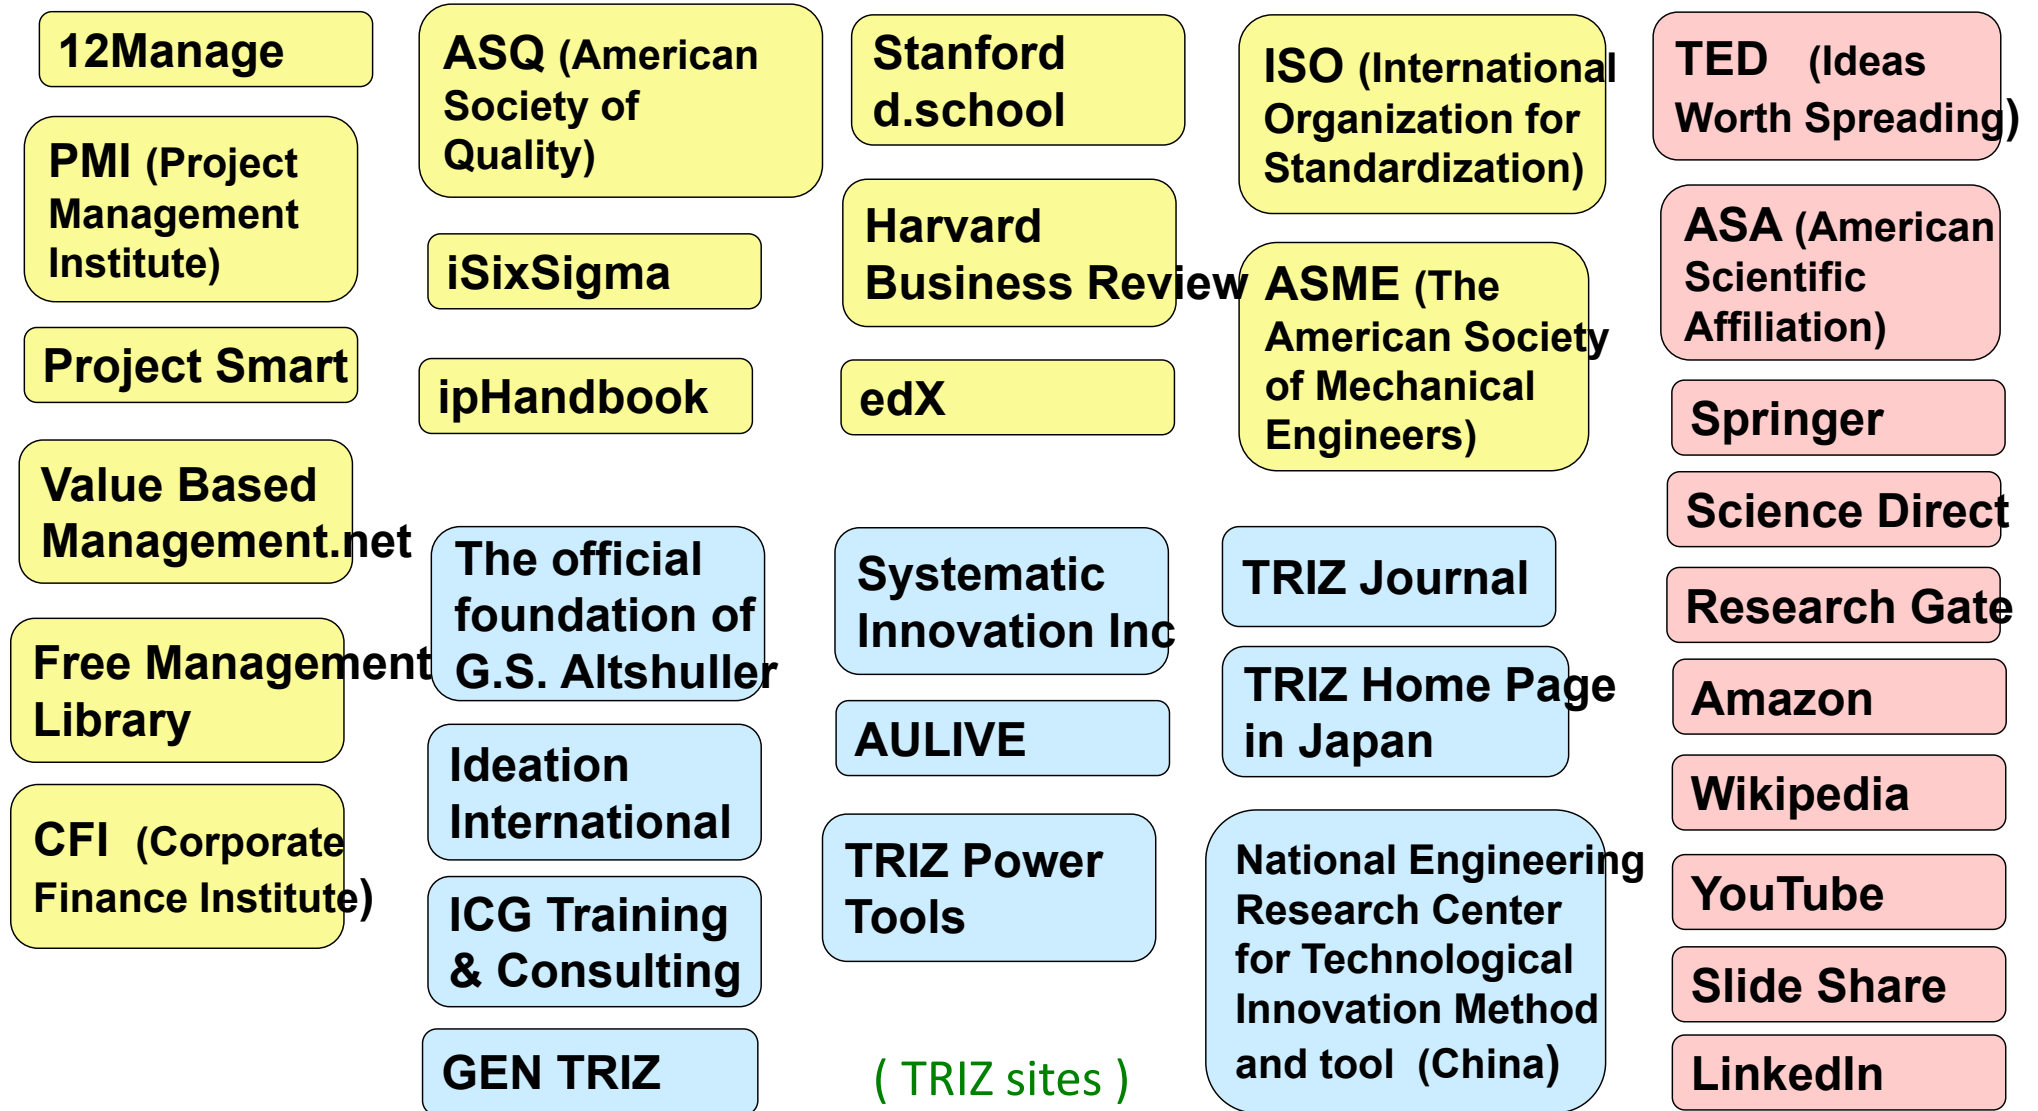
12Manage

PMI (Project Management Institute)

Project Smart

Value Based Management.net

Free Management Library

CFI (Corporate Finance Institute)

ASQ (American Society of Quality)

iSixSigma

ipHandbook

The official foundation of G.S. Altshuller

Ideation International

ICG Training & Consulting

GEN TRIZ

Stanford d.school

Harvard Business Review

edX

Systematic Innovation Inc

AULIVE

TRIZ Power Tools

( TRIZ sites )

ISO (International Organization for Standardization)

ASME (The American Society of Mechanical Engineers)

TRIZ Journal

TRIZ Home Page in Japan

National Engineering Research Center for Technological Innovation Method and tool (China)

TED (Ideas Worth Spreading)

ASA (American Scientific Affiliation)

Springer

Science Direct

Research Gate

Amazon

Wikipedia

YouTube

Slide Share

LinkedIn